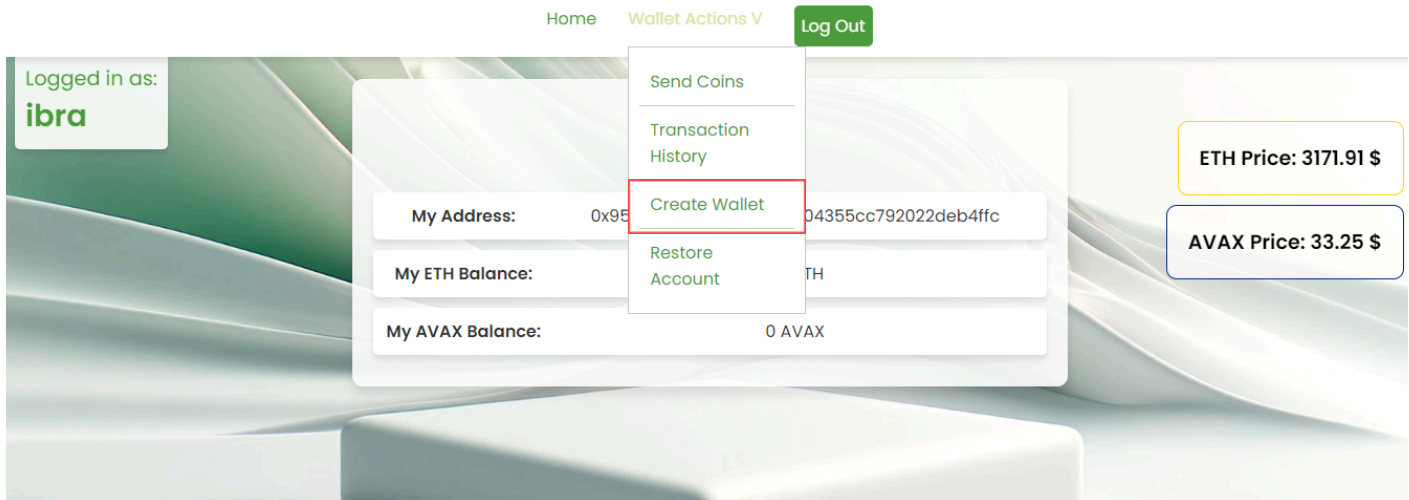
Home Wallet Actions V Log Out

Logged in as:
ibra

Send Coins
Transaction History
Create Wallet
Restore Account

| | |
|---|---|
| My Address: | 0x95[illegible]04355cc792022deb4ffc |
| My ETH Balance: | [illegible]TH |
| My AVAX Balance: | 0 AVAX |

ETH Price: 3171.91 $

AVAX Price: 33.25 $